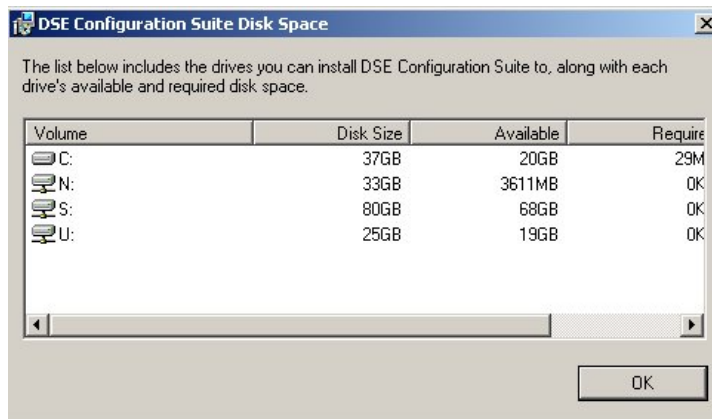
DSE Configuration Suite Disk Space

The list below includes the drives you can install DSE Configuration Suite to, along with each drive's available and required disk space.

| Volume | Disk Size | Available | Require |
|---|---|---|---|
| C: | 37GB | 20GB | 29M |
| N: | 33GB | 3611MB | 0K |
| S: | 80GB | 68GB | 0K |
| U: | 25GB | 19GB | 0K |

OK